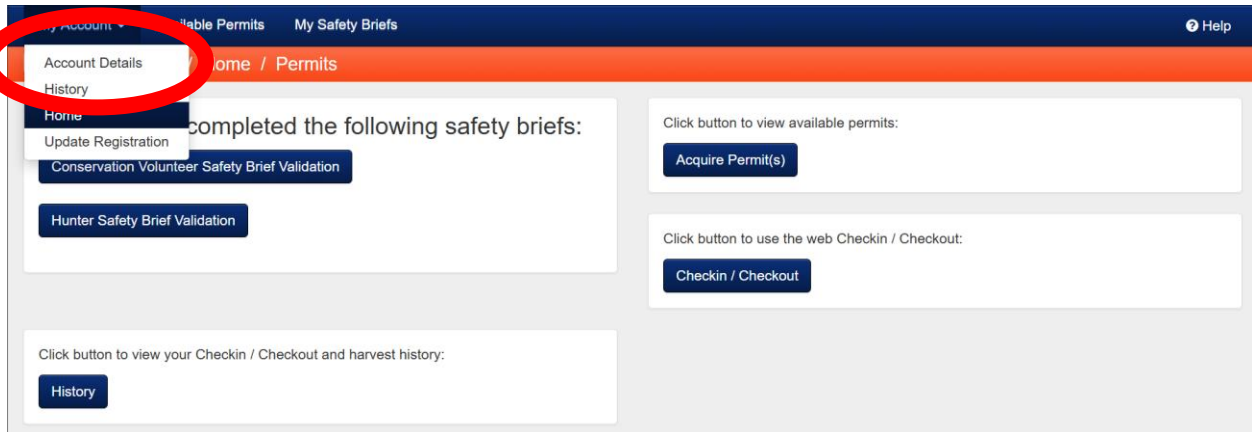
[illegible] Account ▾ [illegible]ilable Permits My Safety Briefs

Help

Account Details
History
Home
Update Registration

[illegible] / Home / Permits

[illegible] completed the following safety briefs:

Conservation Volunteer Safety Brief Validation

Hunter Safety Brief Validation

Click button to view available permits:

Acquire Permit(s)

Click button to use the web Checkin / Checkout:

Checkin / Checkout

Click button to view your Checkin / Checkout and harvest history:

History